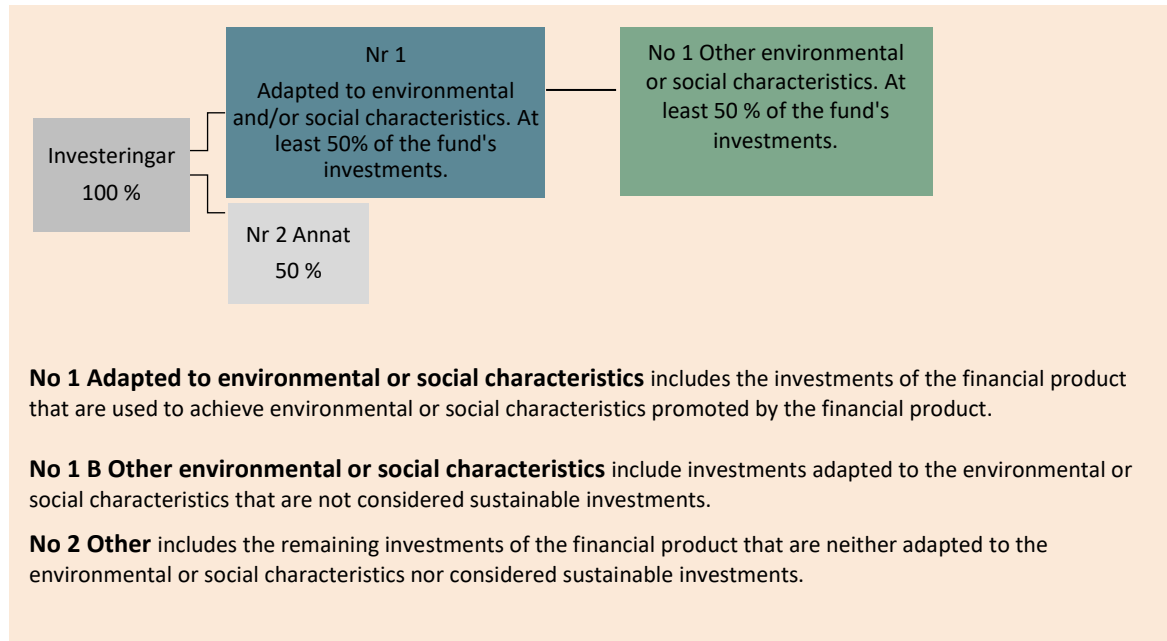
Investeringar
100 %

Nr 1
Adapted to environmental and/or social characteristics. At least 50% of the fund's investments.

No 1 Other environmental or social characteristics. At least 50 % of the fund's investments.

Nr 2 Annat
50 %

**No 1 Adapted to environmental or social characteristics** includes the investments of the financial product that are used to achieve environmental or social characteristics promoted by the financial product.

**No 1 B Other environmental or social characteristics** include investments adapted to the environmental or social characteristics that are not considered sustainable investments.

**No 2 Other** includes the remaining investments of the financial product that are neither adapted to the environmental or social characteristics nor considered sustainable investments.